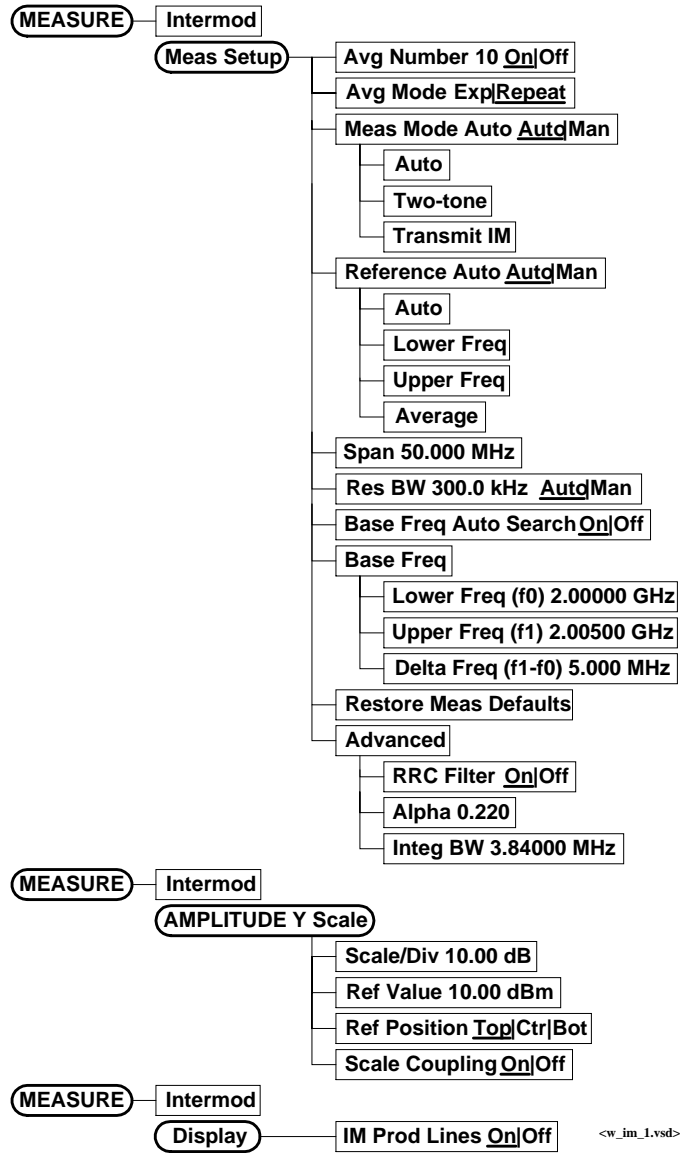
MEASURE
Intermod
Meas Setup
Avg Number 10 On|Off
Avg Mode Exp|Repeat
Meas Mode Auto Auto|Man
Auto
Two-tone
Transmit IM
Reference Auto Auto|Man
Auto
Lower Freq
Upper Freq
Average
Span 50.000 MHz
Res BW 300.0 kHz Auto|Man
Base Freq Auto Search On|Off
Base Freq
Lower Freq (f0) 2.00000 GHz
Upper Freq (f1) 2.00500 GHz
Delta Freq (f1-f0) 5.000 MHz
Restore Meas Defaults
Advanced
RRC Filter On|Off
Alpha 0.220
Integ BW 3.84000 MHz

MEASURE
Intermod
AMPLITUDE Y Scale
Scale/Div 10.00 dB
Ref Value 10.00 dBm
Ref Position Top|Ctr|Bot
Scale Coupling On|Off

MEASURE
Intermod
Display
IM Prod Lines On|Off
<w_im_1.vsd>